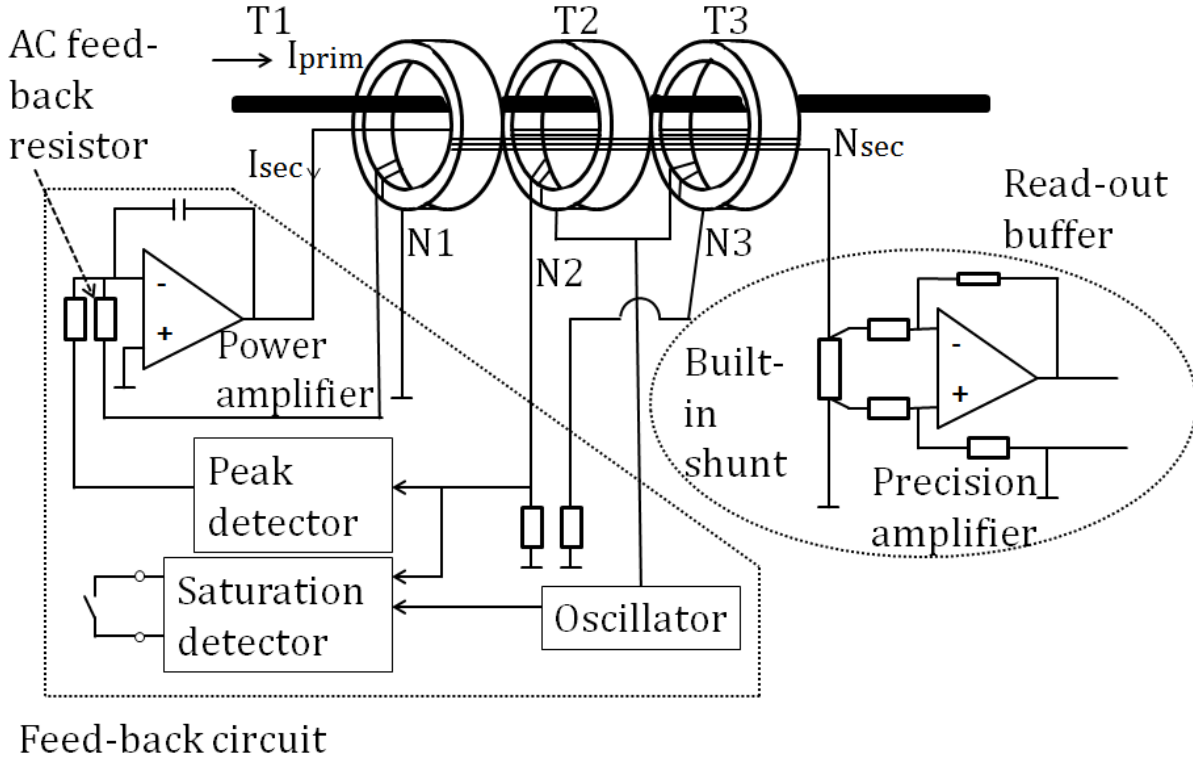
AC feed-back resistor

T1

Iprim

T2

T3

Isec

Nsec

Read-out buffer

N1

N2

N3

-

+

Power amplifier

Built-in shunt

-

+

Precision amplifier

Peak detector

Saturation detector

Oscillator

Feed-back circuit